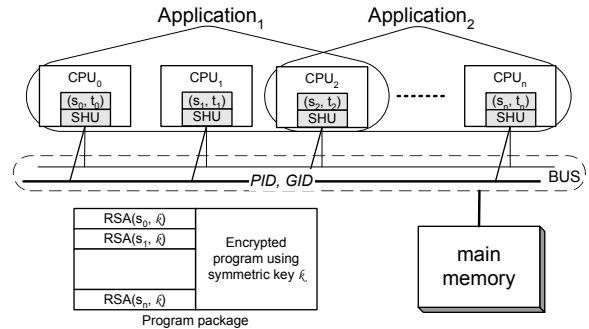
Application$_1$

Application$_2$

CPU$_0$
($s_0$, $t_0$)
SHU

CPU$_1$
($s_1$, $t_1$)
SHU

CPU$_2$
($s_2$, $t_2$)
SHU

CPU$_n$
($s_n$, $t_n$)
SHU

PID, GID

BUS

| RSA($s_0$, $k$) | Encrypted program using symmetric key $k$. |
|---|---|
| RSA($s_1$, $k$) | |
| | |
| RSA($s_n$, $k$) | |

Program package

main memory